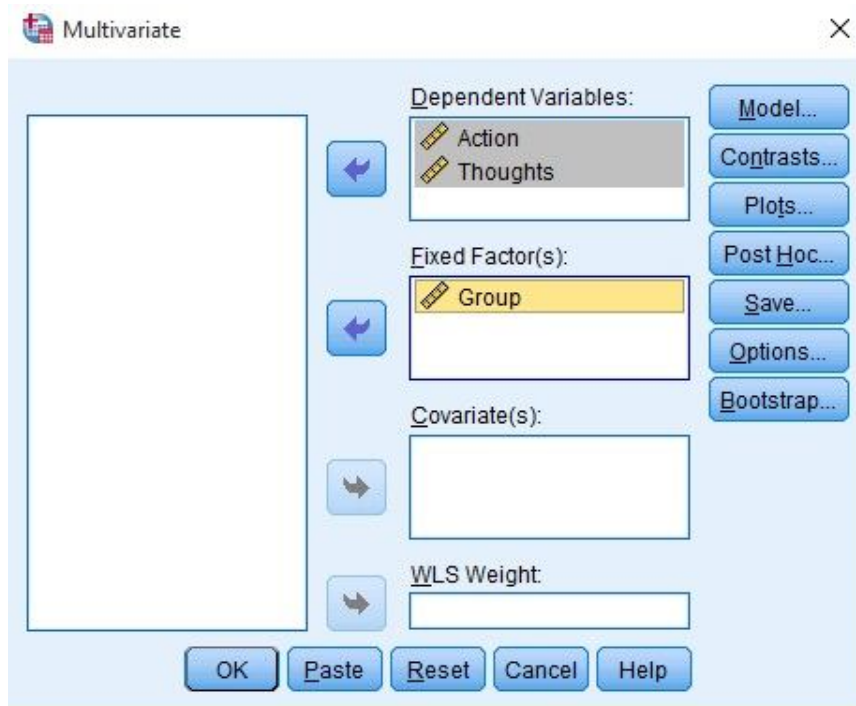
Multivariate

×

Dependent Variables:

Action

Thoughts

Fixed Factor(s):

Group

Covariate(s):

WLS Weight:

Model...

Contrasts...

Plots...

Post Hoc...

Save...

Options...

Bootstrap...

OK

Paste

Reset

Cancel

Help